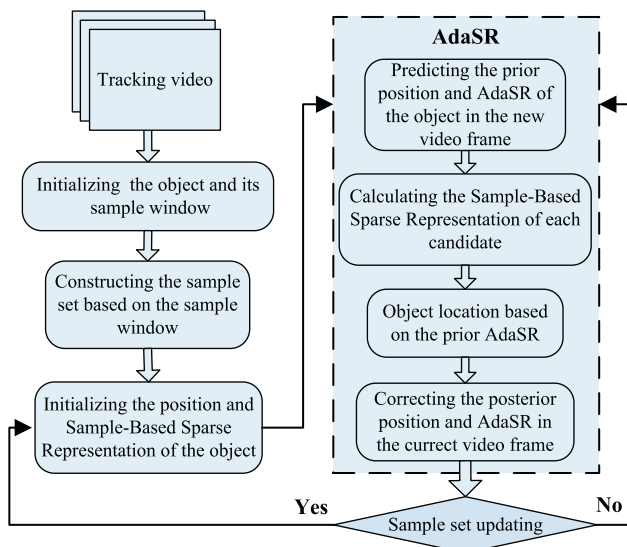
Tracking video

Initializing the object and its sample window

Constructing the sample set based on the sample window

Initializing the position and Sample-Based Sparse Representation of the object

AdaSR

Predicting the prior position and AdaSR of the object in the new video frame

Calculating the Sample-Based Sparse Representation of each candidate

Object location based on the prior AdaSR

Correcting the posterior position and AdaSR in the currect video frame

Yes

Sample set updating

No